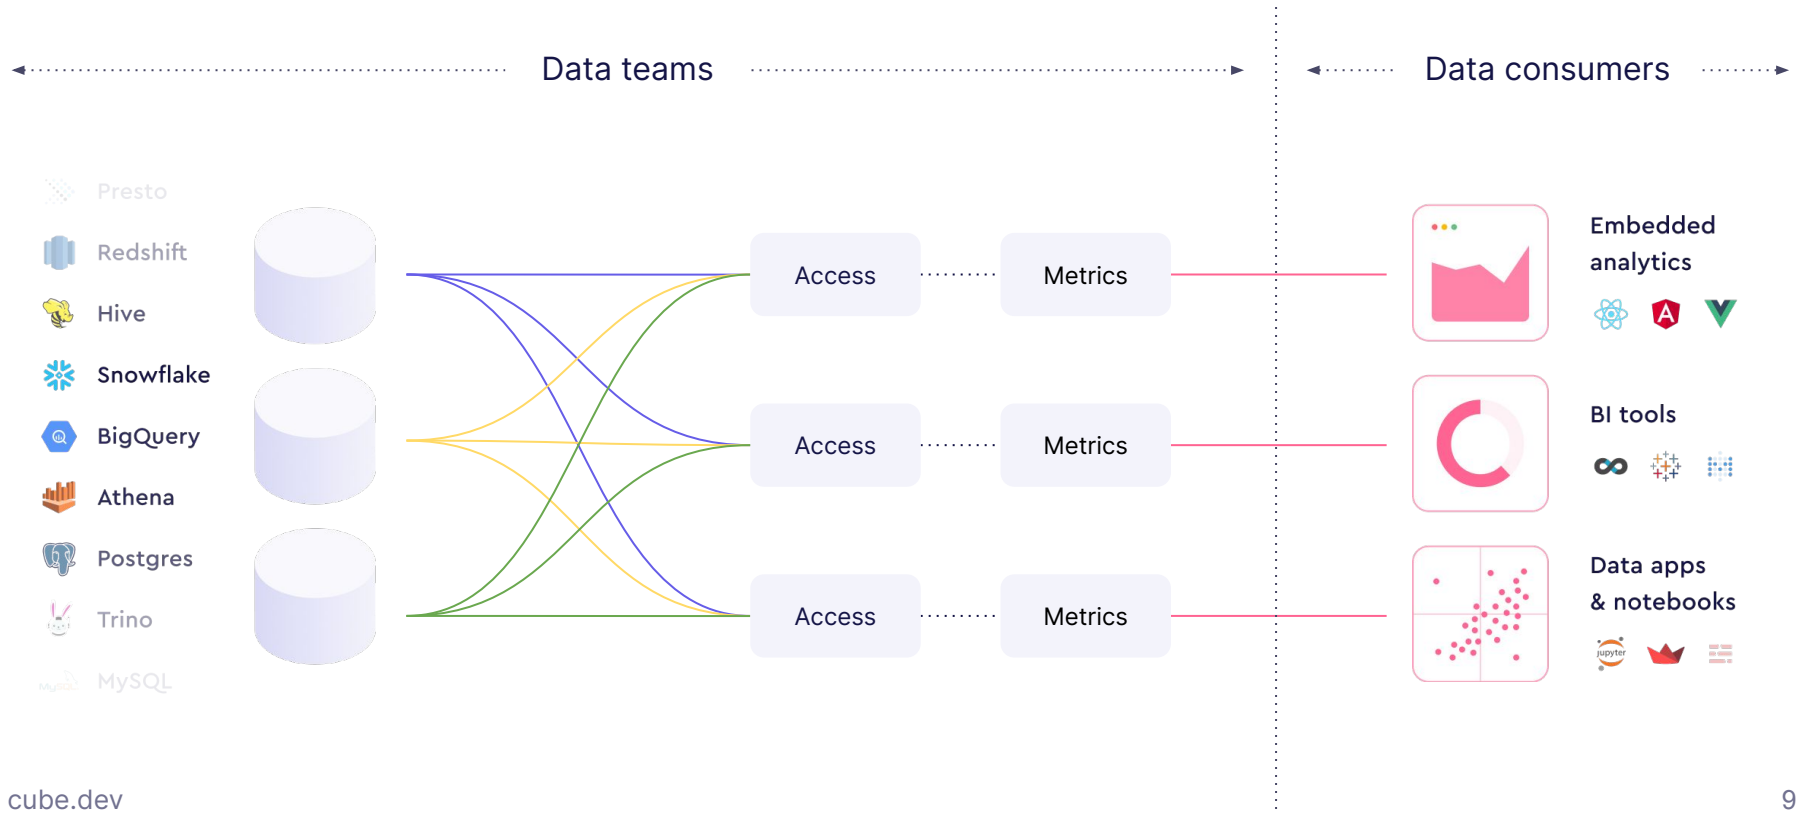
Data teams

Data consumers

Presto
Redshift
Hive
Snowflake
BigQuery
Athena
Postgres
Trino
MySQL

Access
Metrics
Access
Metrics
Access
Metrics

Embedded analytics

BI tools

Data apps & notebooks

jupyter

cube.dev

9